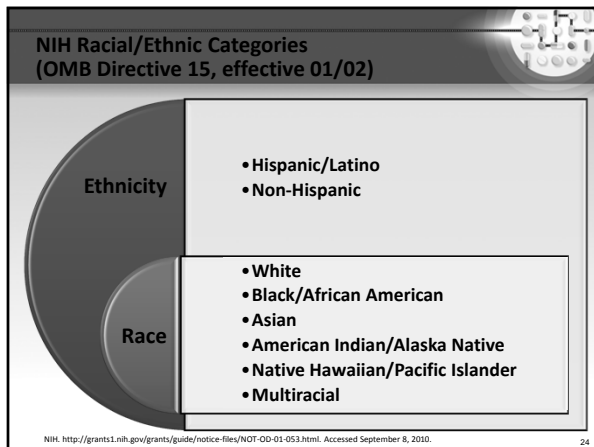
NIH Racial/Ethnic Categories
(OMB Directive 15, effective 01/02)

Ethnicity

• Hispanic/Latino
• Non-Hispanic

Race

• White
• Black/African American
• Asian
• American Indian/Alaska Native
• Native Hawaiian/Pacific Islander
• Multiracial

NIH. http://grants1.nih.gov/grants/guide/notice-files/NOT-OD-01-053.html. Accessed September 8, 2010.

24